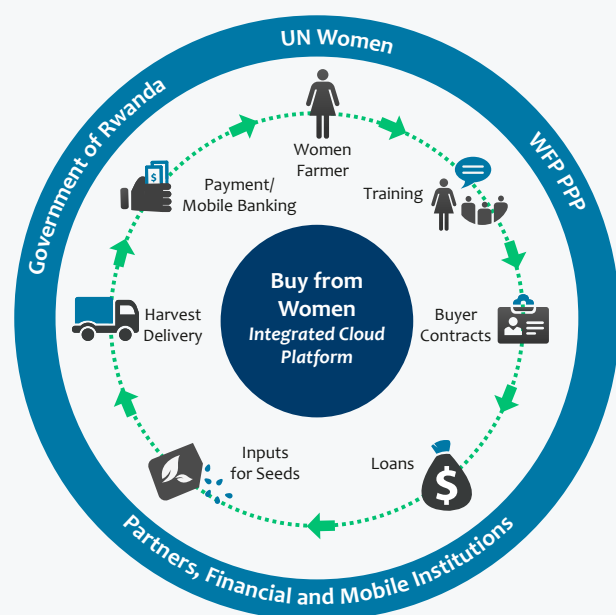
UN Women

WFP PPP

Partners, Financial and Mobile Institutions

Government of Rwanda

Women Farmer

Training

Buyer Contracts

Loans

Inputs for Seeds

Harvest Delivery

Payment/ Mobile Banking

Buy from Women
Integrated Cloud Platform